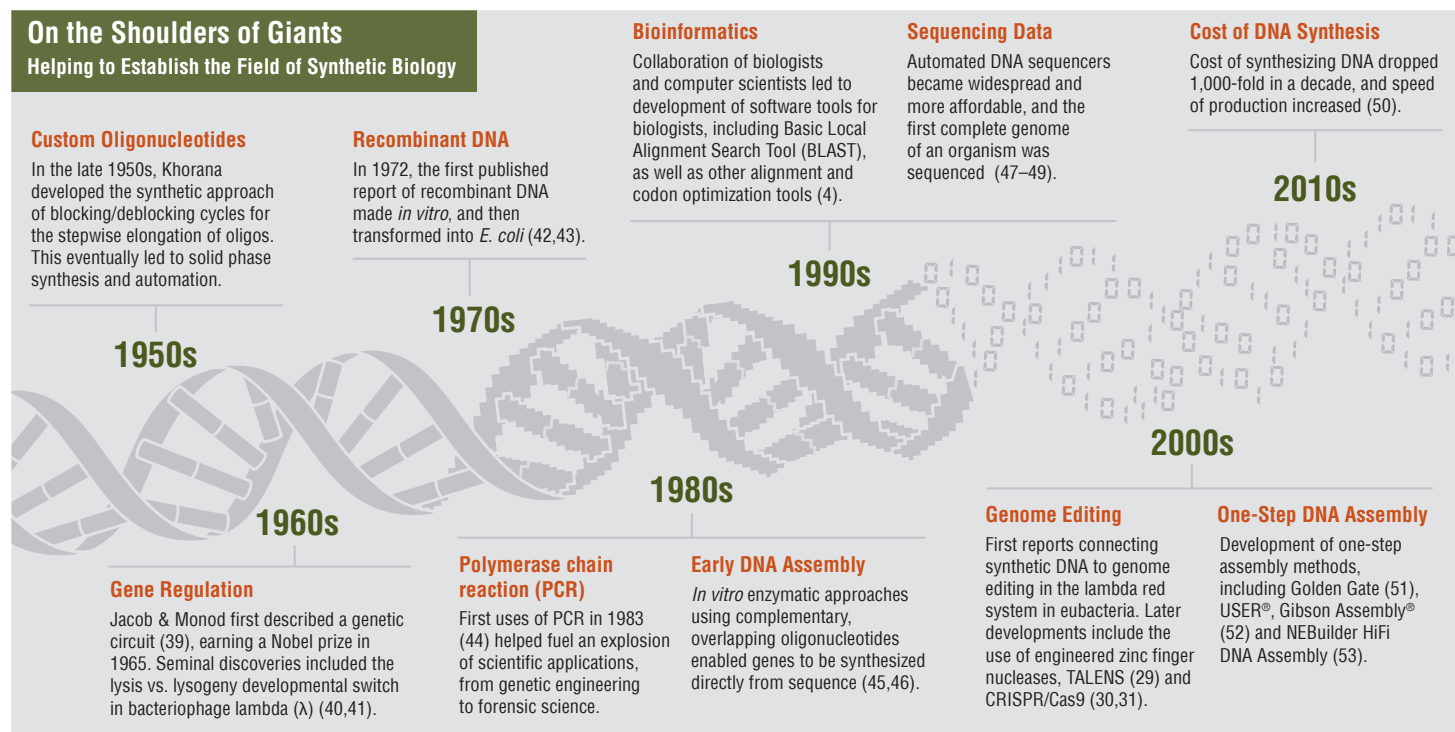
On the Shoulders of Giants
Helping to Establish the Field of Synthetic Biology

Custom Oligonucleotides
In the late 1950s, Khorana developed the synthetic approach of blocking/deblocking cycles for the stepwise elongation of oligos. This eventually led to solid phase synthesis and automation.

1950s

Recombinant DNA
In 1972, the first published report of recombinant DNA made *in vitro*, and then transformed into *E. coli* (42,43).

1970s

Bioinformatics
Collaboration of biologists and computer scientists led to development of software tools for biologists, including Basic Local Alignment Search Tool (BLAST), as well as other alignment and codon optimization tools (4).

1990s

Sequencing Data
Automated DNA sequencers became widespread and more affordable, and the first complete genome of an organism was sequenced (47–49).

Cost of DNA Synthesis
Cost of synthesizing DNA dropped 1,000-fold in a decade, and speed of production increased (50).

2010s

1960s

Gene Regulation
Jacob & Monod first described a genetic circuit (39), earning a Nobel prize in 1965. Seminal discoveries included the lysis vs. lysogeny developmental switch in bacteriophage lambda (λ) (40,41).

1980s

Polymerase chain reaction (PCR)
First uses of PCR in 1983 (44) helped fuel an explosion of scientific applications, from genetic engineering to forensic science.

Early DNA Assembly
*In vitro* enzymatic approaches using complementary, overlapping oligonucleotides enabled genes to be synthesized directly from sequence (45,46).

2000s

Genome Editing
First reports connecting synthetic DNA to genome editing in the lambda red system in eubacteria. Later developments include the use of engineered zinc finger nucleases, TALENS (29) and CRISPR/Cas9 (30,31).

One-Step DNA Assembly
Development of one-step assembly methods, including Golden Gate (51), USER®, Gibson Assembly® (52) and NEBuilder HiFi DNA Assembly (53).